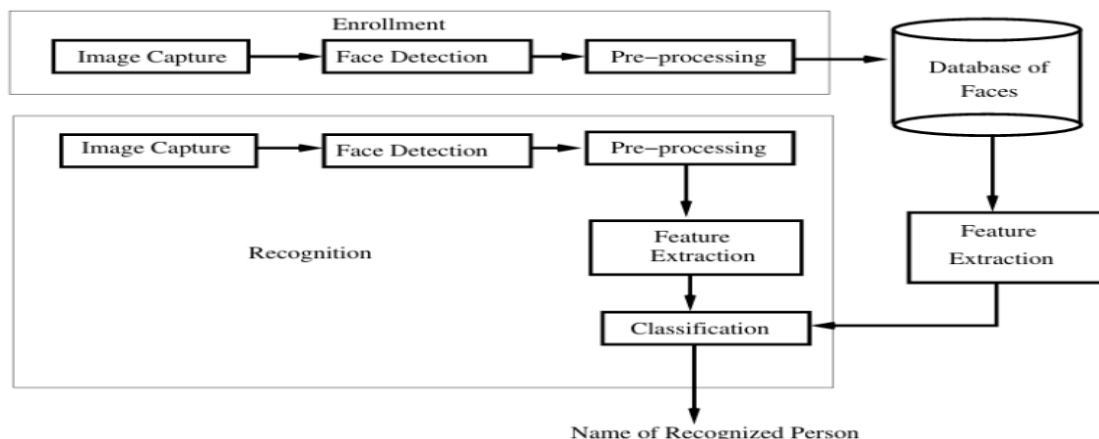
Enrollment

Image Capture

Face Detection

Pre−processing

Database of Faces

Image Capture

Face Detection

Pre−processing

Recognition

Feature Extraction

Feature Extraction

Classification

Name of Recognized Person